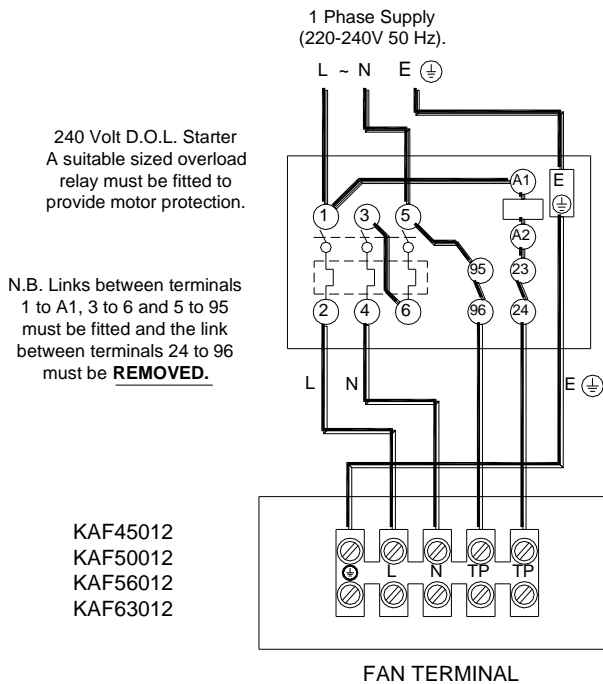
1 Phase Supply
(220-240V 50 Hz).

L ~ N E ⏚

240 Volt D.O.L. Starter
A suitable sized overload relay must be fitted to provide motor protection.

N.B. Links between terminals 1 to A1, 3 to 6 and 5 to 95 must be fitted and the link between terminals 24 to 96 must be **REMOVED.**

1 3 5 A1 E ⏚ A2 95 23 2 4 6 96 24

L N E ⏚

KAF45012
KAF50012
KAF56012
KAF63012

⏚ L N TP TP

FAN TERMINAL